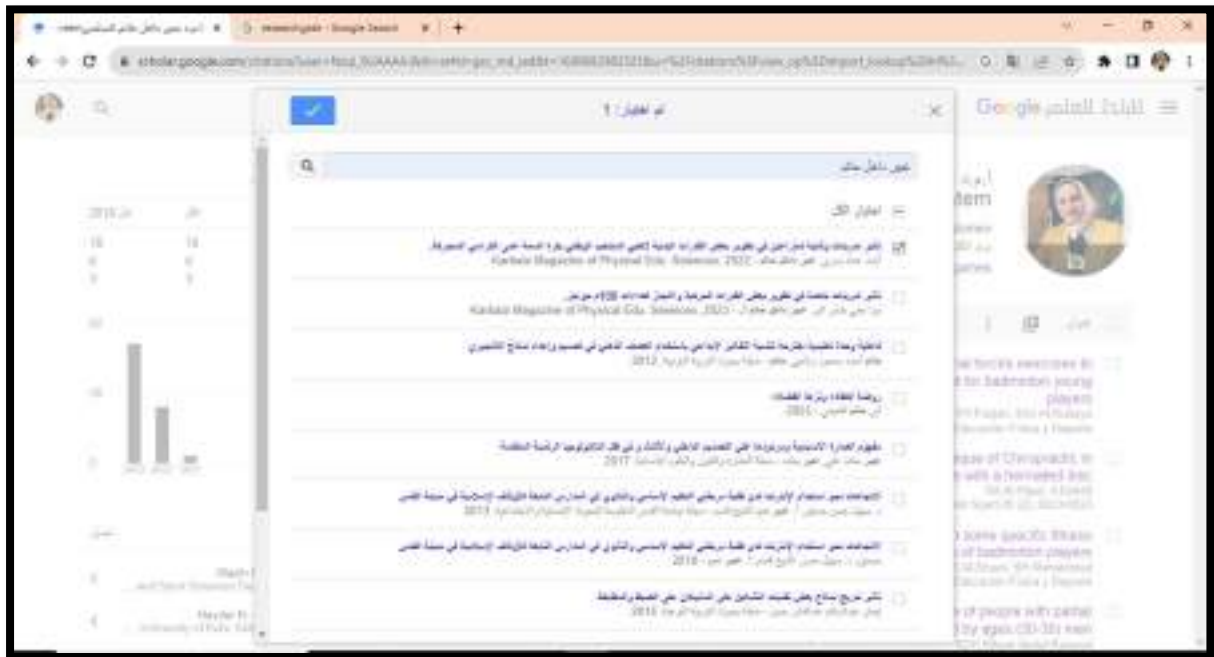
scholar.google.com

Google الباحث العلمي

تم اختيار 1

بحث داخل ملف

اختيار الكل

Kerbala Magazine of Physical Edu. Sciences, 2022

Kerbala Magazine of Physical Edu. Sciences, 2022

2012

2021

2017

2013

2018

2015

tem

ial forces exercises in
for badminton young
players

ease of Chiropractic in
with a herniated disc

some specific fitness
of badminton players

of people with partial
by ages (30-35) men

2015 2016
15 14

2013 2019 2023

Hayder R.